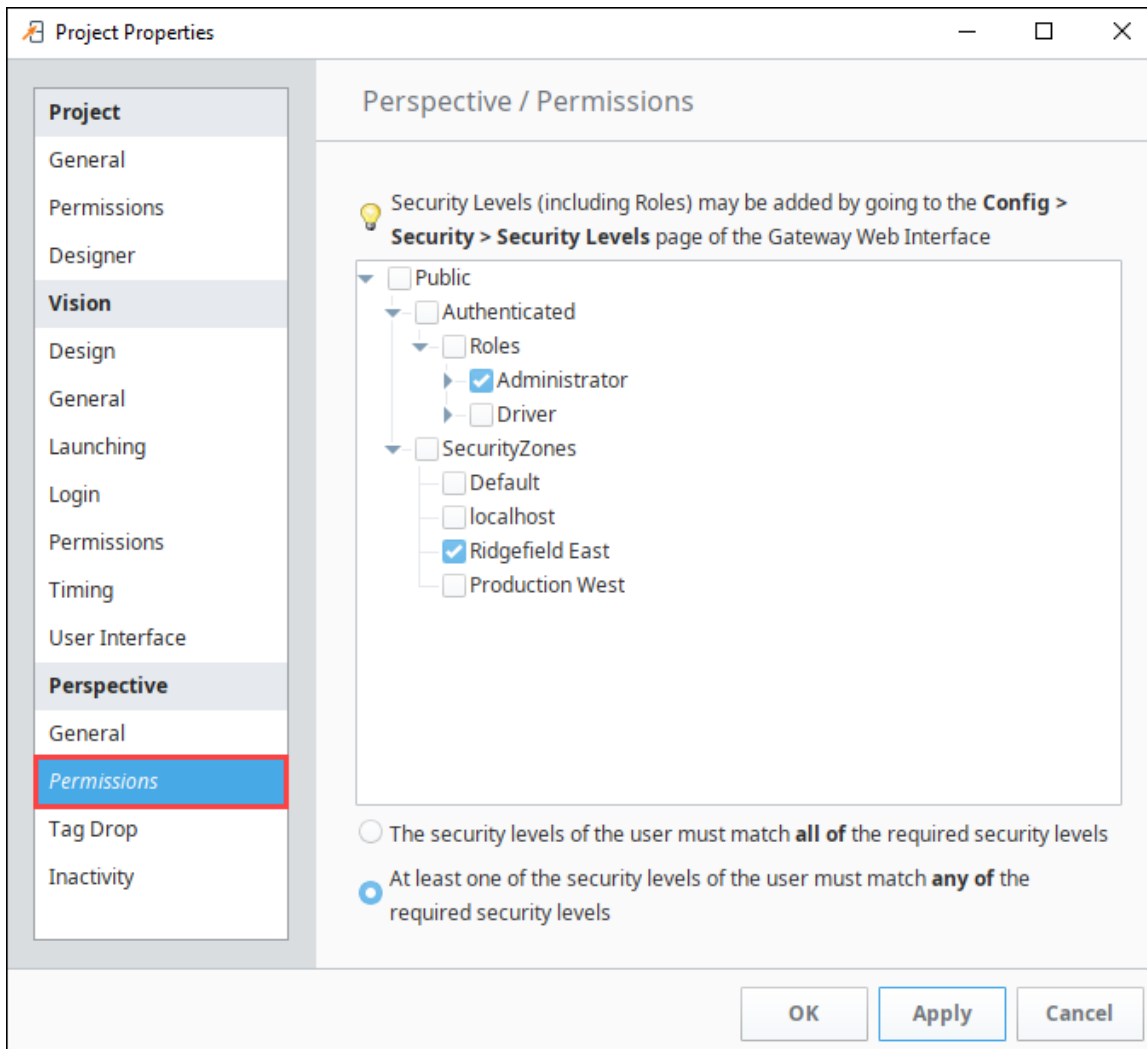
Project Properties

Project
General
Permissions
Designer
Vision
Design
General
Launching
Login
Permissions
Timing
User Interface
Perspective
General
Permissions
Tag Drop
Inactivity

Perspective / Permissions

Security Levels (including Roles) may be added by going to the **Config > Security > Security Levels** page of the Gateway Web Interface

Public
Authenticated
Roles
Administrator
Driver
SecurityZones
Default
localhost
Ridgefield East
Production West

The security levels of the user must match **all of** the required security levels

At least one of the security levels of the user must match **any of** the required security levels

OK
Apply
Cancel